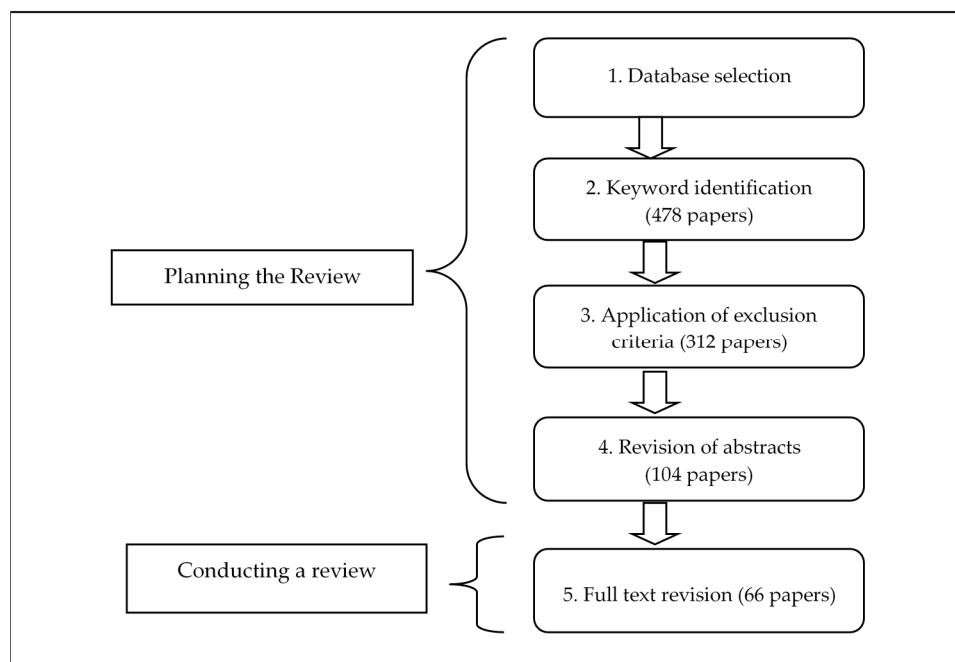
1. Database selection

2. Keyword identification (478 papers)

Planning the Review

3. Application of exclusion criteria (312 papers)

4. Revision of abstracts (104 papers)

Conducting a review

5. Full text revision (66 papers)